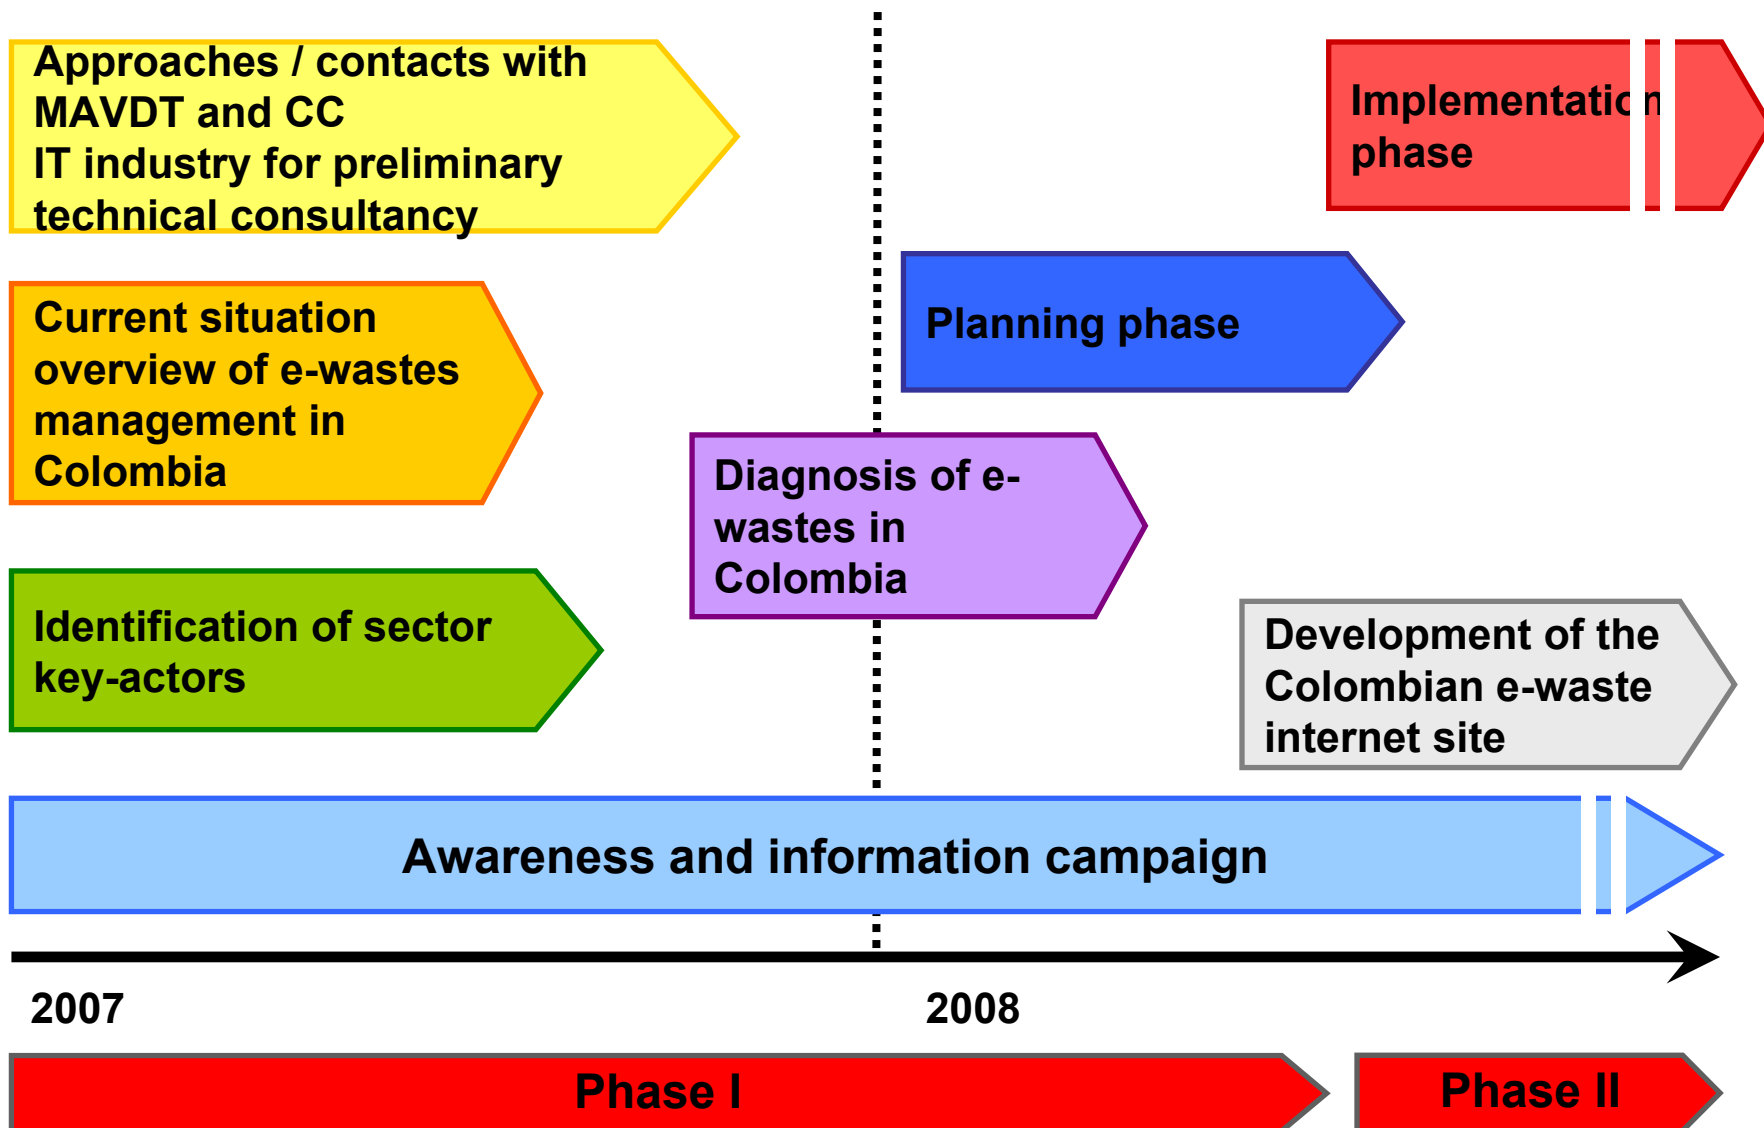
Approaches / contacts with MAVDT and CC IT industry for preliminary technical consultancy

Implementation phase

Current situation overview of e-wastes management in Colombia

Planning phase

Diagnosis of e-wastes in Colombia

Identification of sector key-actors

Development of the Colombian e-waste internet site

Awareness and information campaign

2007

2008

Phase I

Phase II